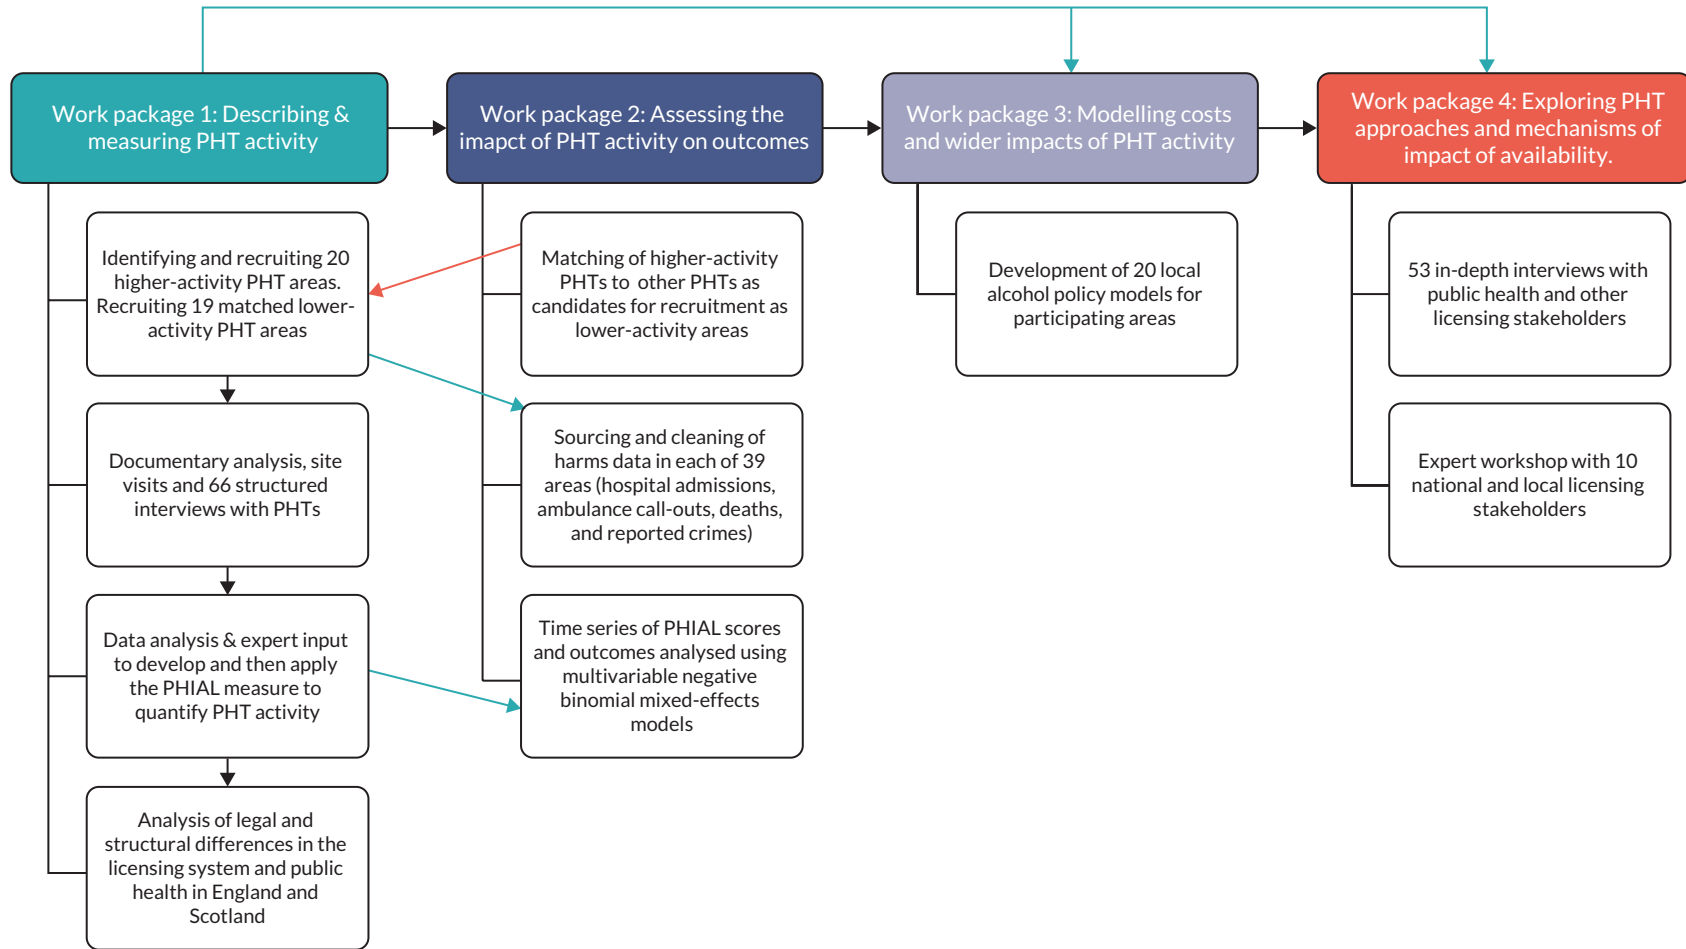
Work package 1: Describing & measuring PHT activity

Work package 2: Assessing the imapct of PHT activity on outcomes

Work package 3: Modelling costs and wider impacts of PHT activity

Work package 4: Exploring PHT approaches and mechanisms of impact of availability.

Identifying and recruiting 20 higher-activity PHT areas. Recruiting 19 matched lower-activity PHT areas

Documentary analysis, site visits and 66 structured interviews with PHTs

Data analysis & expert input to develop and then apply the PHIAL measure to quantify PHT activity

Analysis of legal and structural differences in the licensing system and public health in England and Scotland

Matching of higher-activity PHTs to other PHTs as candidates for recruitment as lower-activity areas

Sourcing and cleaning of harms data in each of 39 areas (hospital admissions, ambulance call-outs, deaths, and reported crimes)

Time series of PHIAL scores and outcomes analysed using multivariable negative binomial mixed-effects models

Development of 20 local alcohol policy models for participating areas

53 in-depth interviews with public health and other licensing stakeholders

Expert workshop with 10 national and local licensing stakeholders